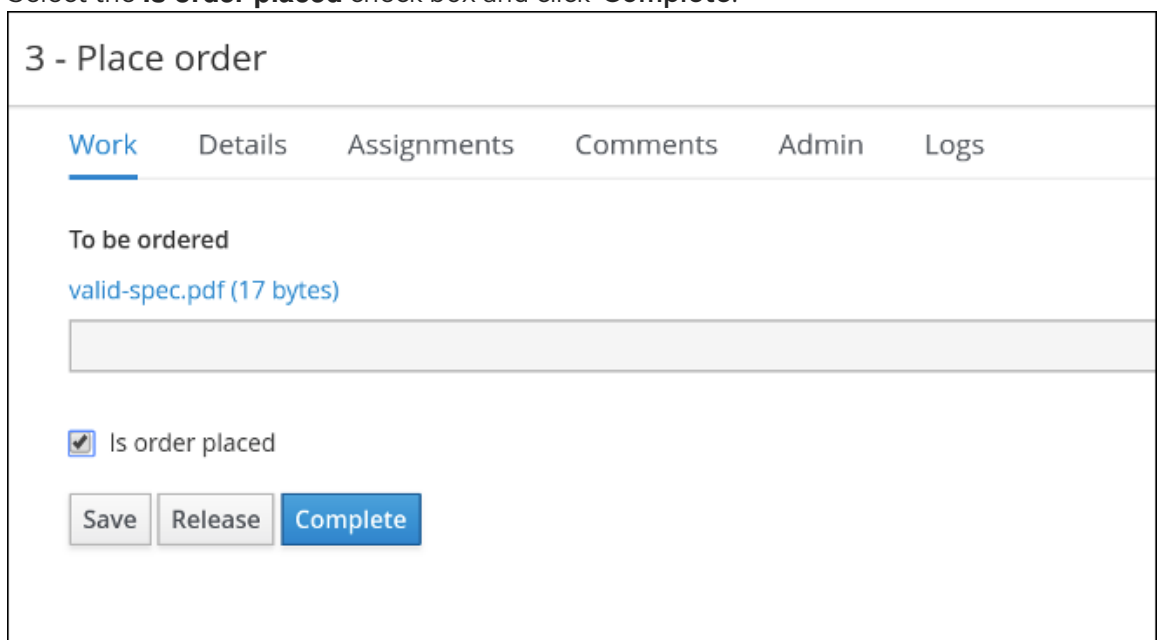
Select the **Is order placed** check box and click **Complete**.

3 - Place order

Work Details Assignments Comments Admin Logs

To be ordered

valid-spec.pdf (17 bytes)

Is order placed

Save Release Complete